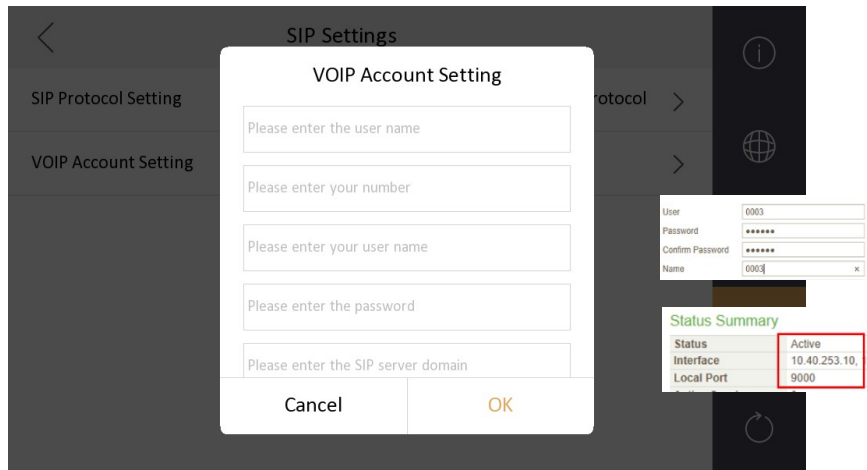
SIP Settings

SIP Protocol Setting

rotocol

VOIP Account Setting

VOIP Account Setting

Please enter the user name

Please enter your number

Please enter your user name

Please enter the password

Please enter the SIP server domain

Cancel

OK

| User | 0003 |
|---|---|
| Password | •••••• |
| Confirm Password | •••••• |
| Name | 0003 |

Status Summary

| Status | Active |
|---|---|
| Interface | 10.40.253.10, |
| Local Port | 9000 |